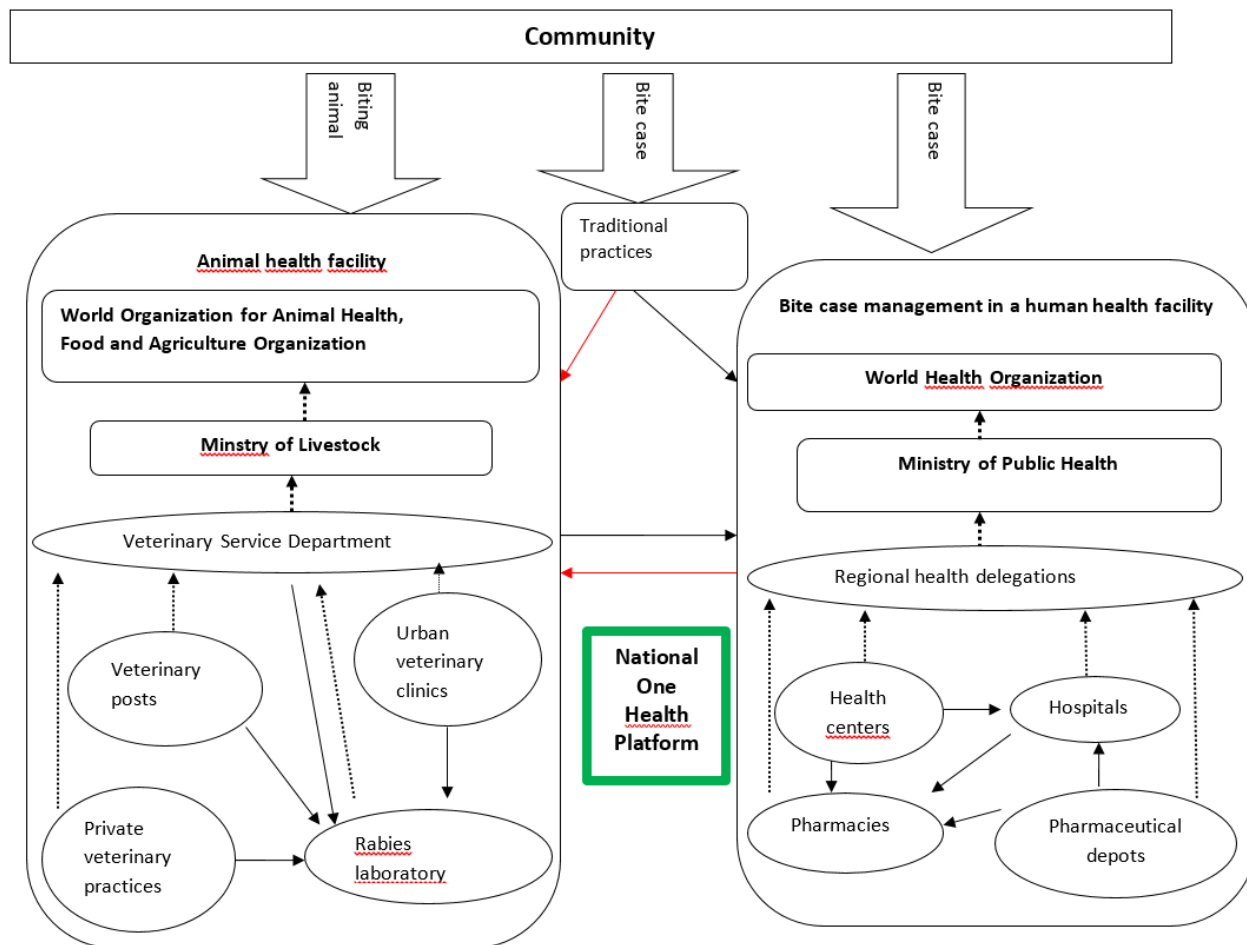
Community

Biting animal

Bite case

Bite case

Traditional practices

Animal health facility

World Organization for Animal Health, Food and Agriculture Organization

Minstry of Livestock

Veterinary Service Department

Veterinary posts

Urban veterinary clinics

Private veterinary practices

Rabies laboratory

National One Health Platform

Bite case management in a human health facility

World Health Organization

Ministry of Public Health

Regional health delegations

Health centers

Hospitals

Pharmacies

Pharmaceutical depots